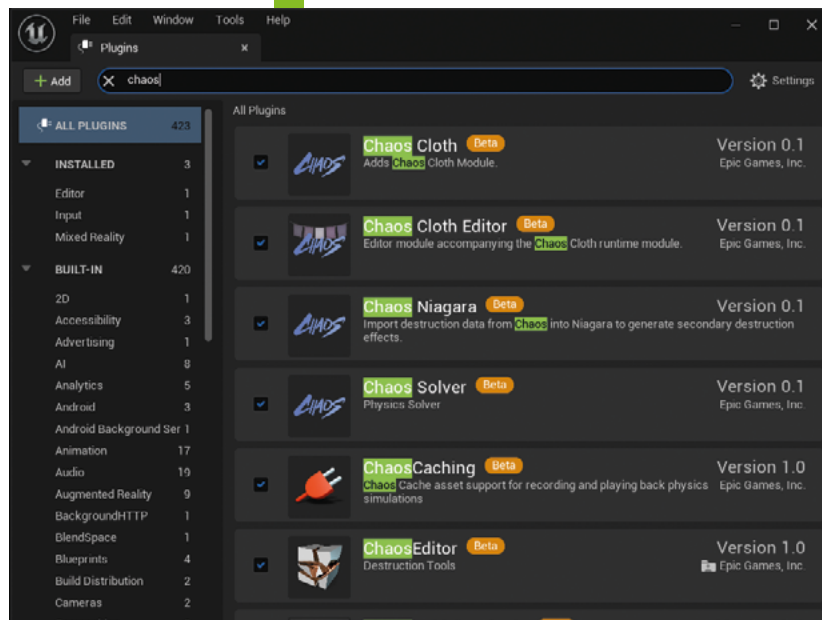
File Edit Window Tools Help

Plugins ×

+ Add chaos Settings

ALL PLUGINS 423
INSTALLED 3
Editor 1
Input 1
Mixed Reality 1
BUILT-IN 420
2D 1
Accessibility 3
Advertising 1
AI 8
Analytics 5
Android 3
Android Background Ser 1
Animation 17
Audio 19
Augmented Reality 9
BackgroundHTTP 1
BlendSpace 1
Blueprints 4
Build Distribution 2
Cameras 2

All Plugins

Chaos Cloth Beta
Adds Chaos Cloth Module.
Version 0.1
Epic Games, Inc.

Chaos Cloth Editor Beta
Editor module accompanying the Chaos Cloth runtime module.
Version 0.1
Epic Games, Inc.

Chaos Niagara Beta
Import destruction data from Chaos into Niagara to generate secondary destruction effects.
Version 0.1
Epic Games, Inc.

Chaos Solver Beta
Physics Solver
Version 0.1
Epic Games, Inc.

ChaosCaching Beta
Chaos Cache asset support for recording and playing back physics simulations
Version 1.0
Epic Games, Inc.

ChaosEditor Beta
Destruction Tools
Version 1.0
Epic Games, Inc.